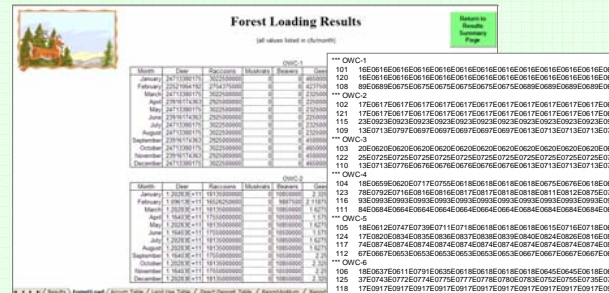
Forest Loading Results

(all values listed in cfu/month)

Return to Results Summary Page

OWC-1

| Month | Deer | Raccoons | Muskrats | Beavers | Gees |
|---|---|---|---|---|---|
| January | 24713380175 | 3622500000 | 0 | 0 | 4650000 |
| February | 22521964192 | 2754375000 | 0 | 0 | 4237500 |
| March | 24713380175 | 3022500000 | 0 | 0 | 0 |
| April | 23916174363 | 2925000000 | 0 | 0 | 2250000 |
| May | 24713380175 | 3022500000 | 0 | 0 | 2325000 |
| June | 23916174363 | 2925000000 | 0 | 0 | 2250000 |
| July | 24713380175 | 3022500000 | 0 | 0 | 2325000 |
| August | 24713380175 | 3022500000 | 0 | 0 | 2325000 |
| September | 23916174363 | 2925000000 | 0 | 0 | 2250000 |
| October | 24713380175 | 3022500000 | 0 | 0 | 4650000 |
| November | 23916174363 | 2925000000 | 0 | 0 | 4500000 |
| December | 24713380175 | 3022500000 | 0 | 0 | 4650000 |

OWC-2

| Month | Deer | Raccoons | Muskrats | Beavers | Gees |
|---|---|---|---|---|---|
| January | 1.2028E+11 | 18135000000 | 0 | 10850000 | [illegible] |
| February | 1.0961E+11 | 16526250000 | 0 | 9887500 | 2.1187 |
| March | 1.2028E+11 | 18135000000 | 0 | 10850000 | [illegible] |
| April | 1.1640E+11 | 17550000000 | 0 | 10500000 | 1.6275 |
| May | 1.2028E+11 | 18135000000 | 0 | 10850000 | 1.6275 |
| June | 1.1640E+11 | 17550000000 | 0 | 10500000 | 1.575 |
| July | 1.2028E+11 | 18135000000 | 0 | 10850000 | 1.6275 |
| August | 1.2028E+11 | 18135000000 | 0 | 10850000 | 1.6275 |
| September | 1.1640E+11 | 17550000000 | 0 | 10500000 | 1.575 |
| October | 1.2028E+11 | 18135000000 | 0 | 10850000 | 2.32 |
| November | 1.1640E+11 | 17550000000 | 0 | 10500000 | 2.25 |
| December | 1.2028E+11 | 18135000000 | 0 | 10850000 | 2.32 |

Results / Forest Loads / Aircraft Table / Land Use Table / Deer Density Table / Reproduction / Summary

*** OWC-1
101 16E0616E0616E0616E0616E0616E0616E0616E0616E0616E0616E0
120 16E0616E0616E0616E0616E0616E0616E0616E0616E0616E0616E0
108 89E0689E0675E0675E0675E0675E0689E0689E0689E0689E0689E0
*** OWC-2
102 17E0617E0617E0617E0617E0617E0617E0617E0617E0617E0617E0
121 17E0617E0617E0617E0617E0617E0617E0617E0617E0617E0617E0
115 23E0923E0923E0923E0923E0923E0923E0923E0923E0923E0923E0
109 13E0713E0797E0697E0697E0697E0697E0713E0713E0713E0713E0
*** OWC-3
103 20E0620E0620E0620E0620E0620E0620E0620E0620E0620E0620E0
122 25E0725E0725E0725E0725E0725E0725E0725E0725E0725E0725E0
110 13E0713E0776E0676E0676E0676E0676E0713E0713E0713E0713E0
*** OWC-4
104 18E0659E0620E0717E0755E0618E0618E0618E0675E0676E0618E0
123 78E0617E0618E0618E0617E0617E0618E0618E0611E0612E0675E0
116 93E0993E0993E0993E0993E0993E0993E0993E0993E0993E0993E0
111 84E0684E0664E0664E0664E0664E0664E0684E0684E0684E0684E0
*** OWC-5
105 18E0612E0747E0739E0711E0718E0618E0618E0615E0716E0718E0
117 18E0620E0834E0835E0836E0837E0838E0839E0840E0824E0826E0
112 74E0874E0874E0874E0874E0874E0874E0874E0874E0874E0874E0
112 67E0667E0653E0653E0653E0653E0653E0667E0667E0667E0667E0
*** OWC-6
106 18E0637E0611E0791E0635E0618E0618E0618E0645E0645E0618E0
125 37E0743E0772E0774E0775E0776E0778E0780E0783E0752E0755E0
118 17E0917E0917E0917E0917E0917E0917E0917E0917E0917E0917E0